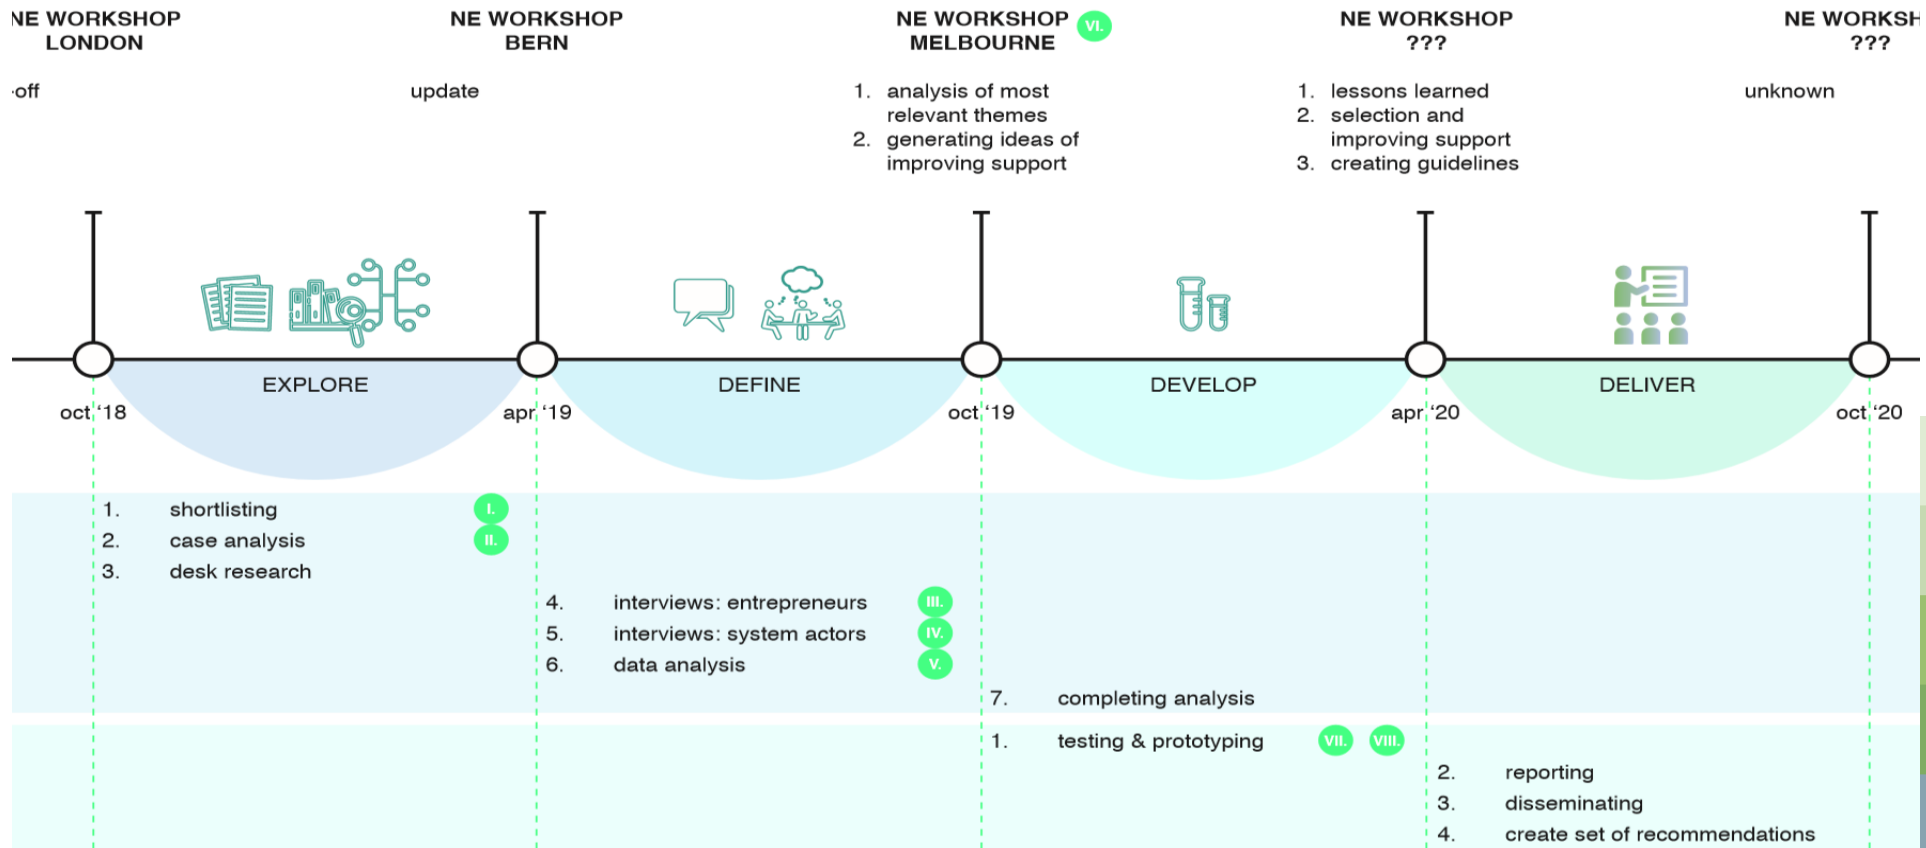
NE WORKSHOP LONDON

-off

NE WORKSHOP BERN

update

NE WORKSHOP MELBOURNE VI.

1. analysis of most relevant themes
2. generating ideas of improving support

NE WORKSHOP ???

1. lessons learned
2. selection and improving support
3. creating guidelines

NE WORKSH ???

unknown

EXPLORE

DEFINE

DEVELOP

DELIVER

oct '18

apr '19

oct '19

apr '20

oct '20

1. shortlisting I.
2. case analysis II.
3. desk research

4. interviews: entrepreneurs III.
5. interviews: system actors IV.
6. data analysis V.

7. completing analysis

1. testing & prototyping VII. VIII.

2. reporting
3. disseminating
4. create set of recommendations